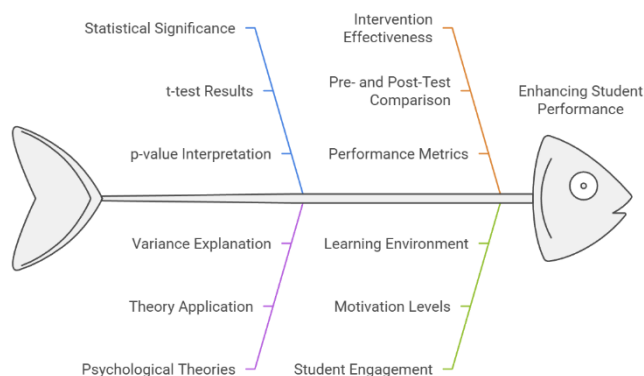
Statistical Significance

t-test Results

p-value Interpretation

Intervention Effectiveness

Pre- and Post-Test Comparison

Performance Metrics

Enhancing Student Performance

Variance Explanation

Theory Application

Psychological Theories

Learning Environment

Motivation Levels

Student Engagement